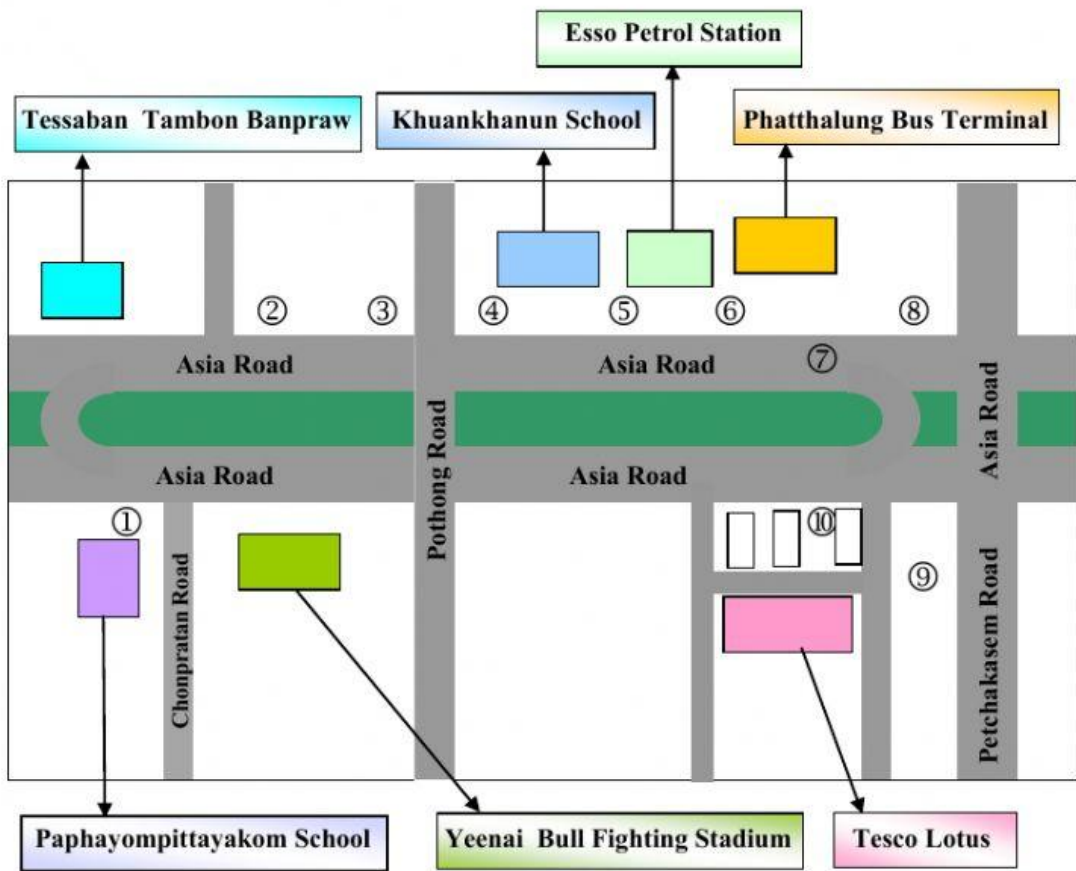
Esso Petrol Station

Tessaban Tambon Banpraw

Khuankhanun School

Phatthalung Bus Terminal

②

③

④

⑤

⑥

⑧

Asia Road

Asia Road

⑦

Asia Road

Pothong Road

Asia Road

Asia Road

①

Chonpratan Road

⑩

⑨

Petchakasem Road

Paphayompittayakom School

Yeenai Bull Fighting Stadium

Tesco Lotus